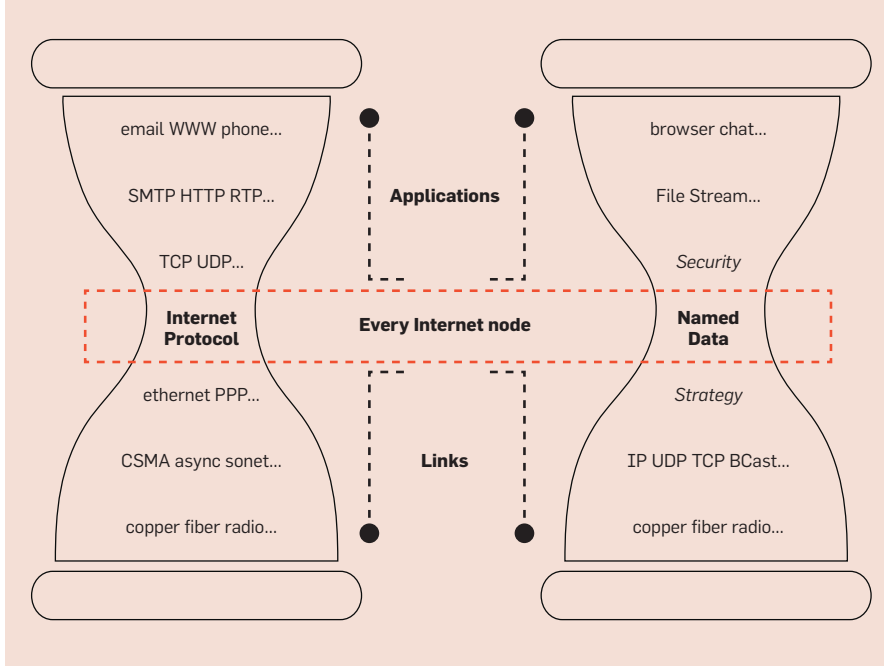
email WWW phone...

SMTP HTTP RTP...

TCP UDP...

Internet Protocol

ethernet PPP...

CSMA async sonet...

copper fiber radio...

Applications

Every Internet node

Links

browser chat...

File Stream...

*Security*

Named Data

*Strategy*

IP UDP TCP BCast...

copper fiber radio...